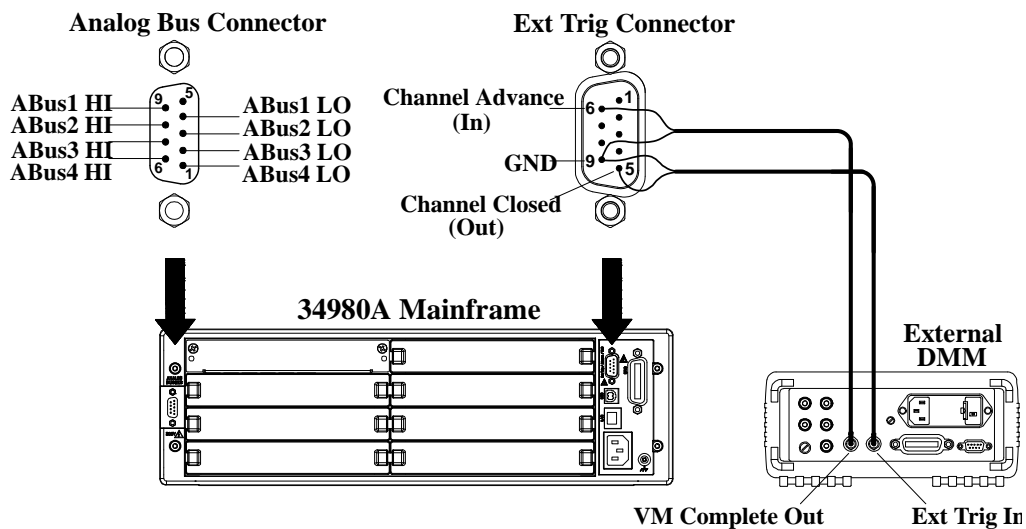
Analog Bus Connector

ABus1 HI
ABus2 HI
ABus3 HI
ABus4 HI
9
6
5
1
ABus1 LO
ABus2 LO
ABus3 LO
ABus4 LO

Ext Trig Connector

Channel Advance (In)
GND
Channel Closed (Out)
6
9
1
5

34980A Mainframe

External DMM

VM Complete Out
Ext Trig In